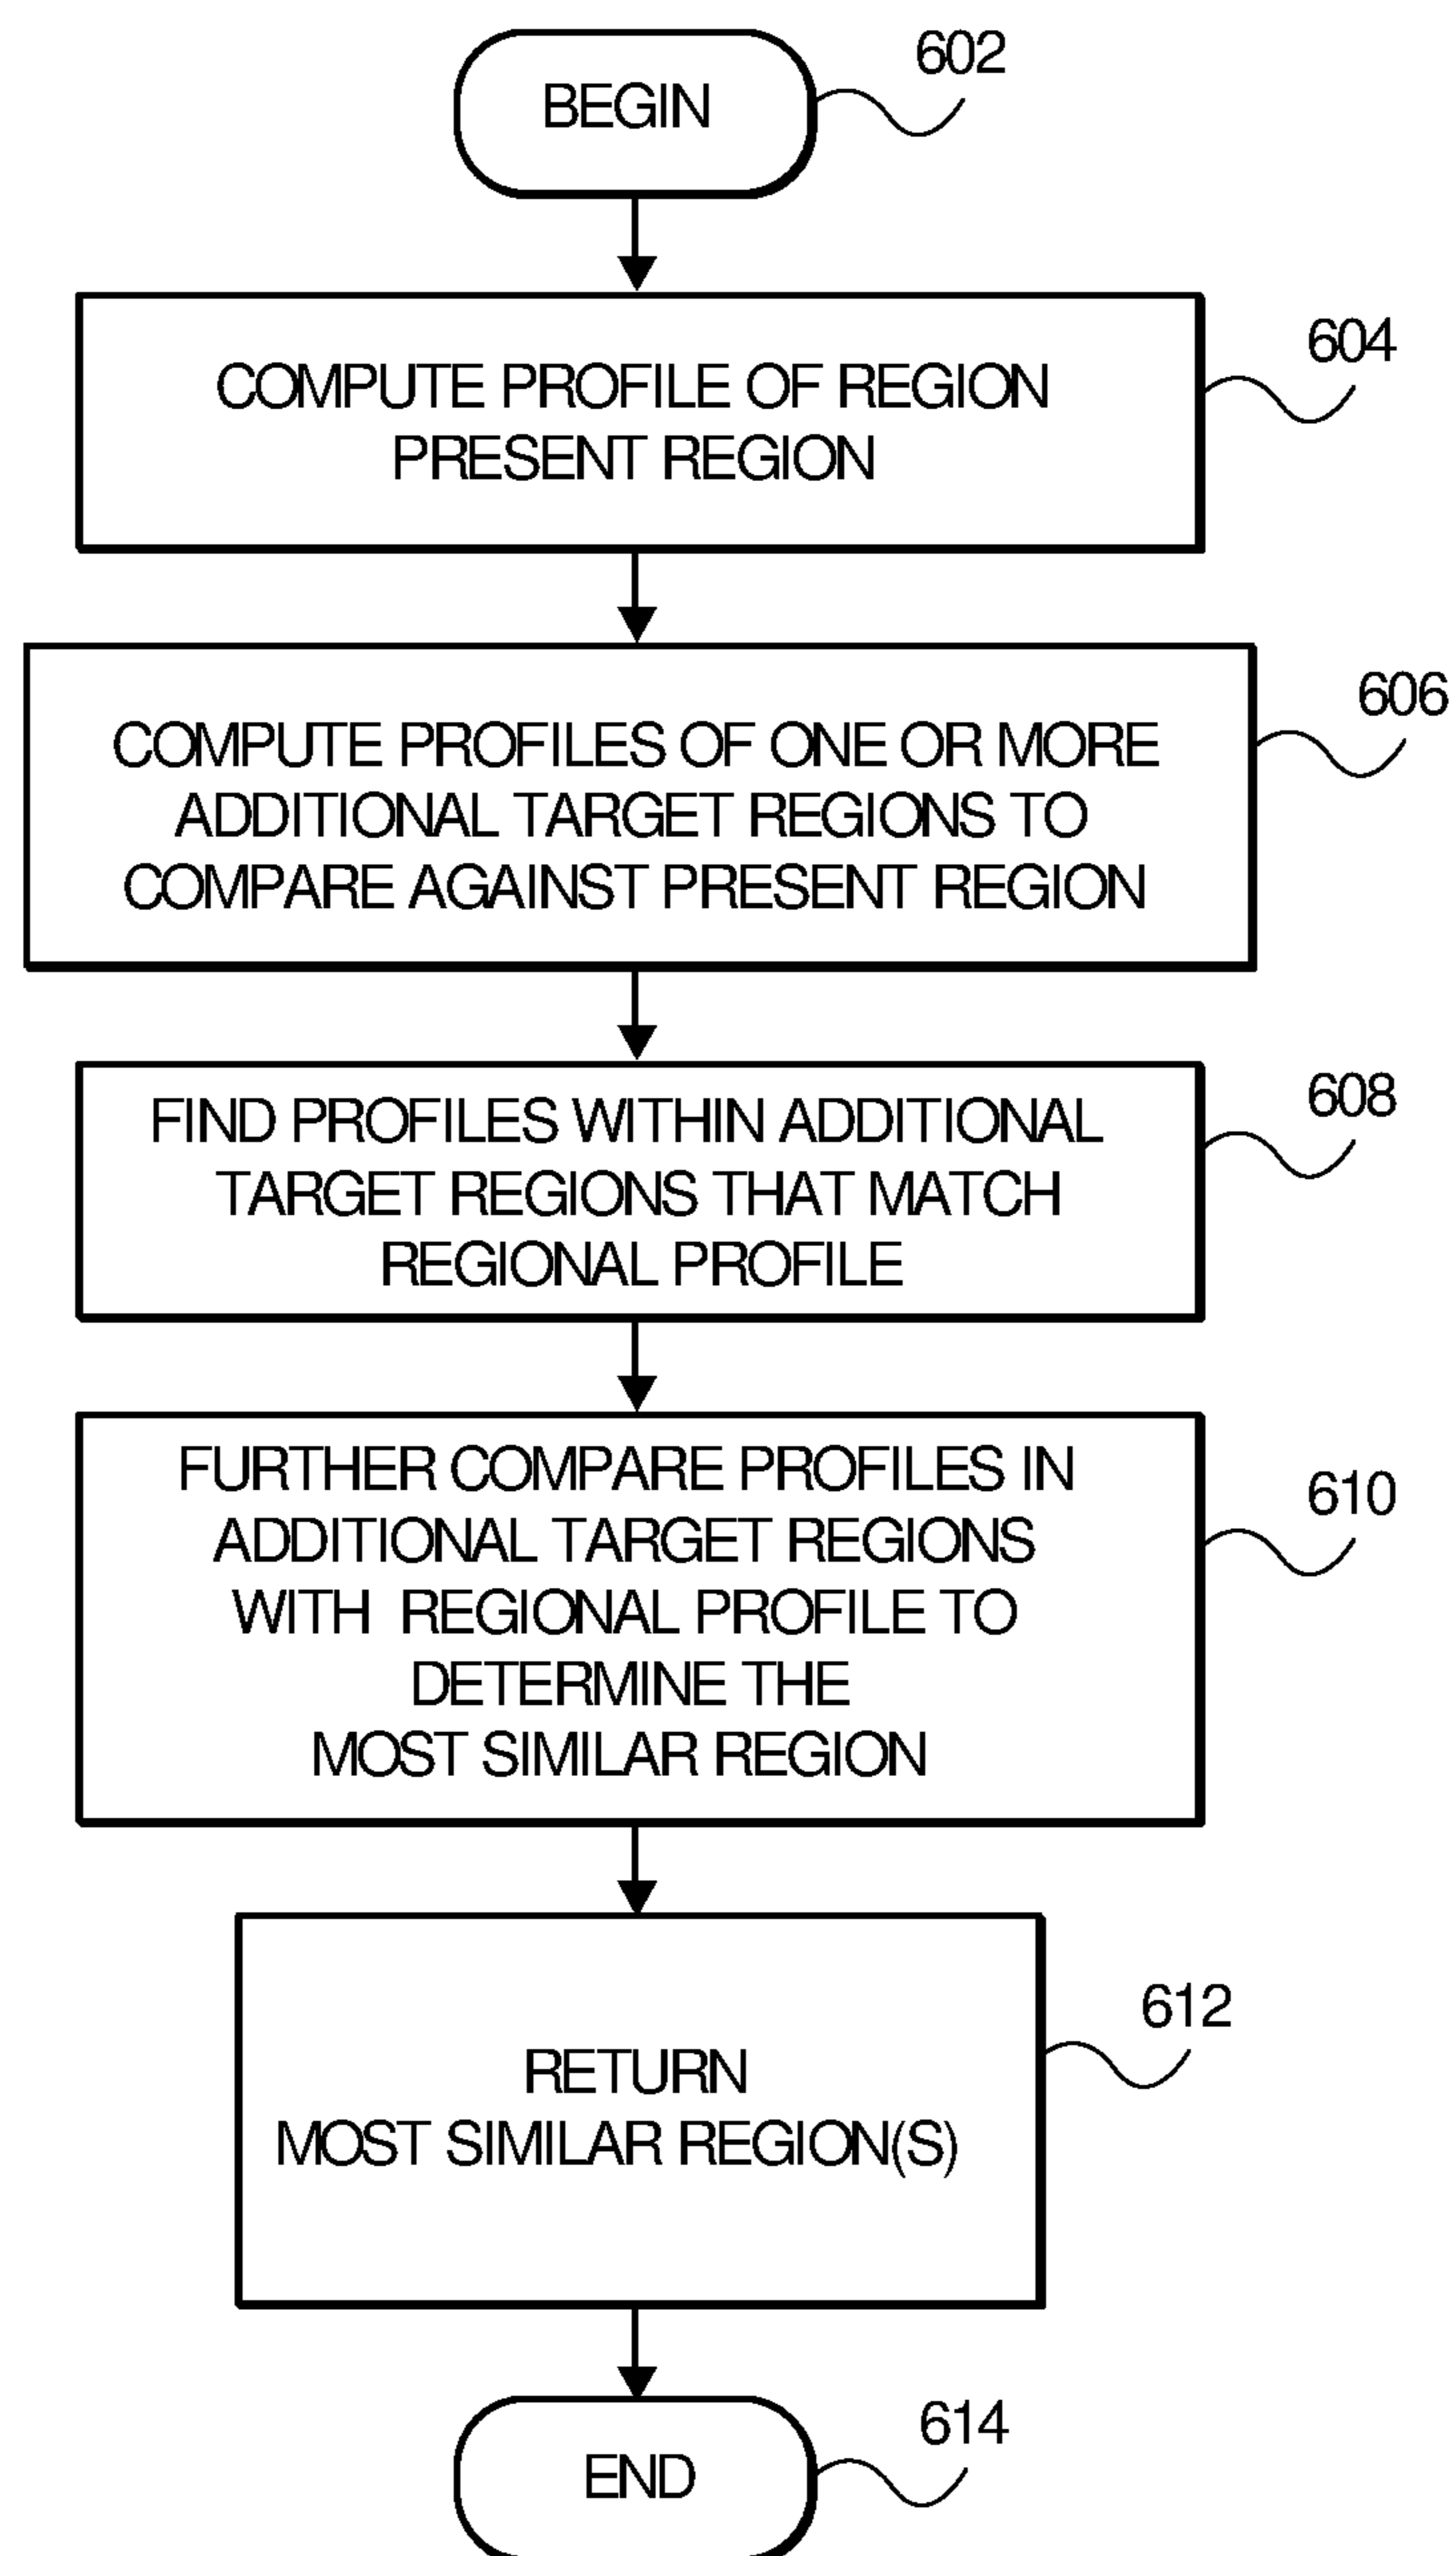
BEGIN
602

COMPUTE PROFILE OF REGION PRESENT REGION
604

COMPUTE PROFILES OF ONE OR MORE ADDITIONAL TARGET REGIONS TO COMPARE AGAINST PRESENT REGION
606

FIND PROFILES WITHIN ADDITIONAL TARGET REGIONS THAT MATCH REGIONAL PROFILE
608

FURTHER COMPARE PROFILES IN ADDITIONAL TARGET REGIONS WITH REGIONAL PROFILE TO DETERMINE THE MOST SIMILAR REGION
610

RETURN MOST SIMILAR REGION(S)
612

END
614